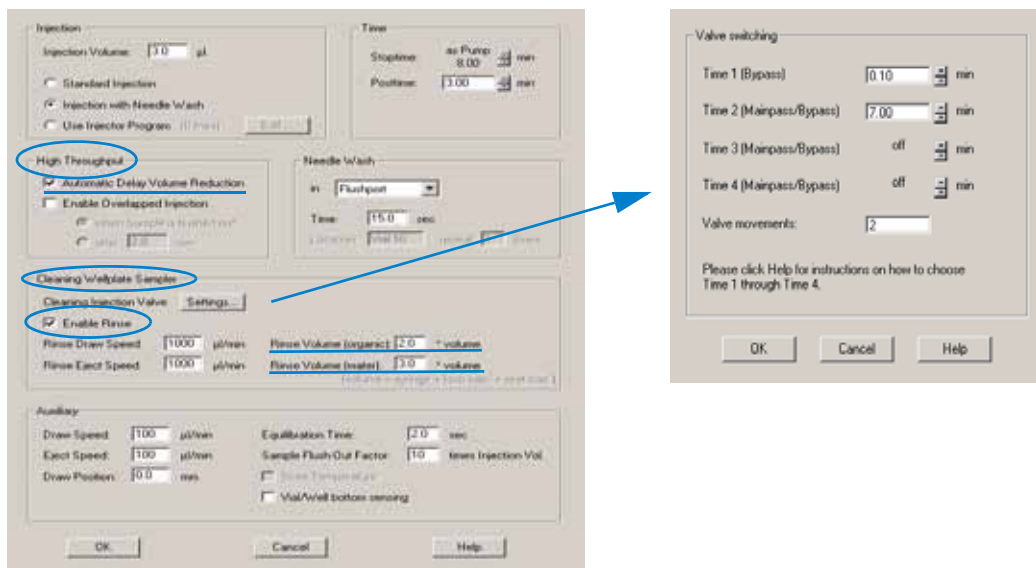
Injection

Injection Volume: 3.0 µl

Standard Injection

Injection with Needle Wash

Use Injector Program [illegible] Edit...

Time

Stoptime: as Pump 8.00 min

Posttime: 3.00 min

High Throughput

Automatic Delay Volume Reduction

Enable Overlapped Injection

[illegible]

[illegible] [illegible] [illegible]

Needle Wash

in Flushport

Time: 15.0 sec

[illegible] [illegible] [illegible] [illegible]

Cleaning Wellplate Sampler

Cleaning Injection Valve Settings...

Enable Rinse

Rinse Draw Speed 1000 µl/min

Rinse Eject Speed 1000 µl/min

Rinse Volume (organic): 2.0 * volume

Rinse Volume (water): 3.0 * volume

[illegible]

Auxiliary

Draw Speed: 100 µl/min

Eject Speed: 100 µl/min

Draw Position: 0.0 mm

Equilibration Time: 2.0 sec

Sample Flush-Out Factor: 10 times Injection Vol.

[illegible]

Vial/Well bottom sensing

OK Cancel Help

Valve switching

Time 1 (Bypass) 0.10 min

Time 2 (Mainpass/Bypass) 7.00 min

Time 3 (Mainpass/Bypass) off min

Time 4 (Mainpass/Bypass) off min

Valve movements: 2

Please click Help for instructions on how to choose Time 1 through Time 4.

OK Cancel Help